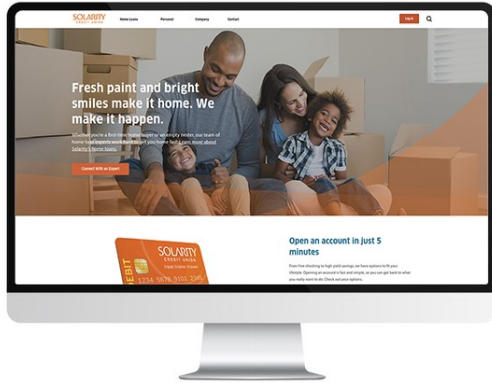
SOLARITY CREDIT UNION

Home Loans

Personal

Company

Contact

Log In

Fresh paint and bright smiles make it home. We make it happen.

Whether you're a first-time home buyer or an empty nester, our team of home loan experts work hard to get you home fast. Learn more about Solarity's home loans.

Connect With an Expert

SOLARITY CREDIT UNION

DEBIT

1234 5678 9101 2345

Open an account in just 5 minutes

From free checking to high yield savings, we have options to fit your lifestyle. Opening an account is fast and simple, so you can get back to what you really want to do. Check out your options.